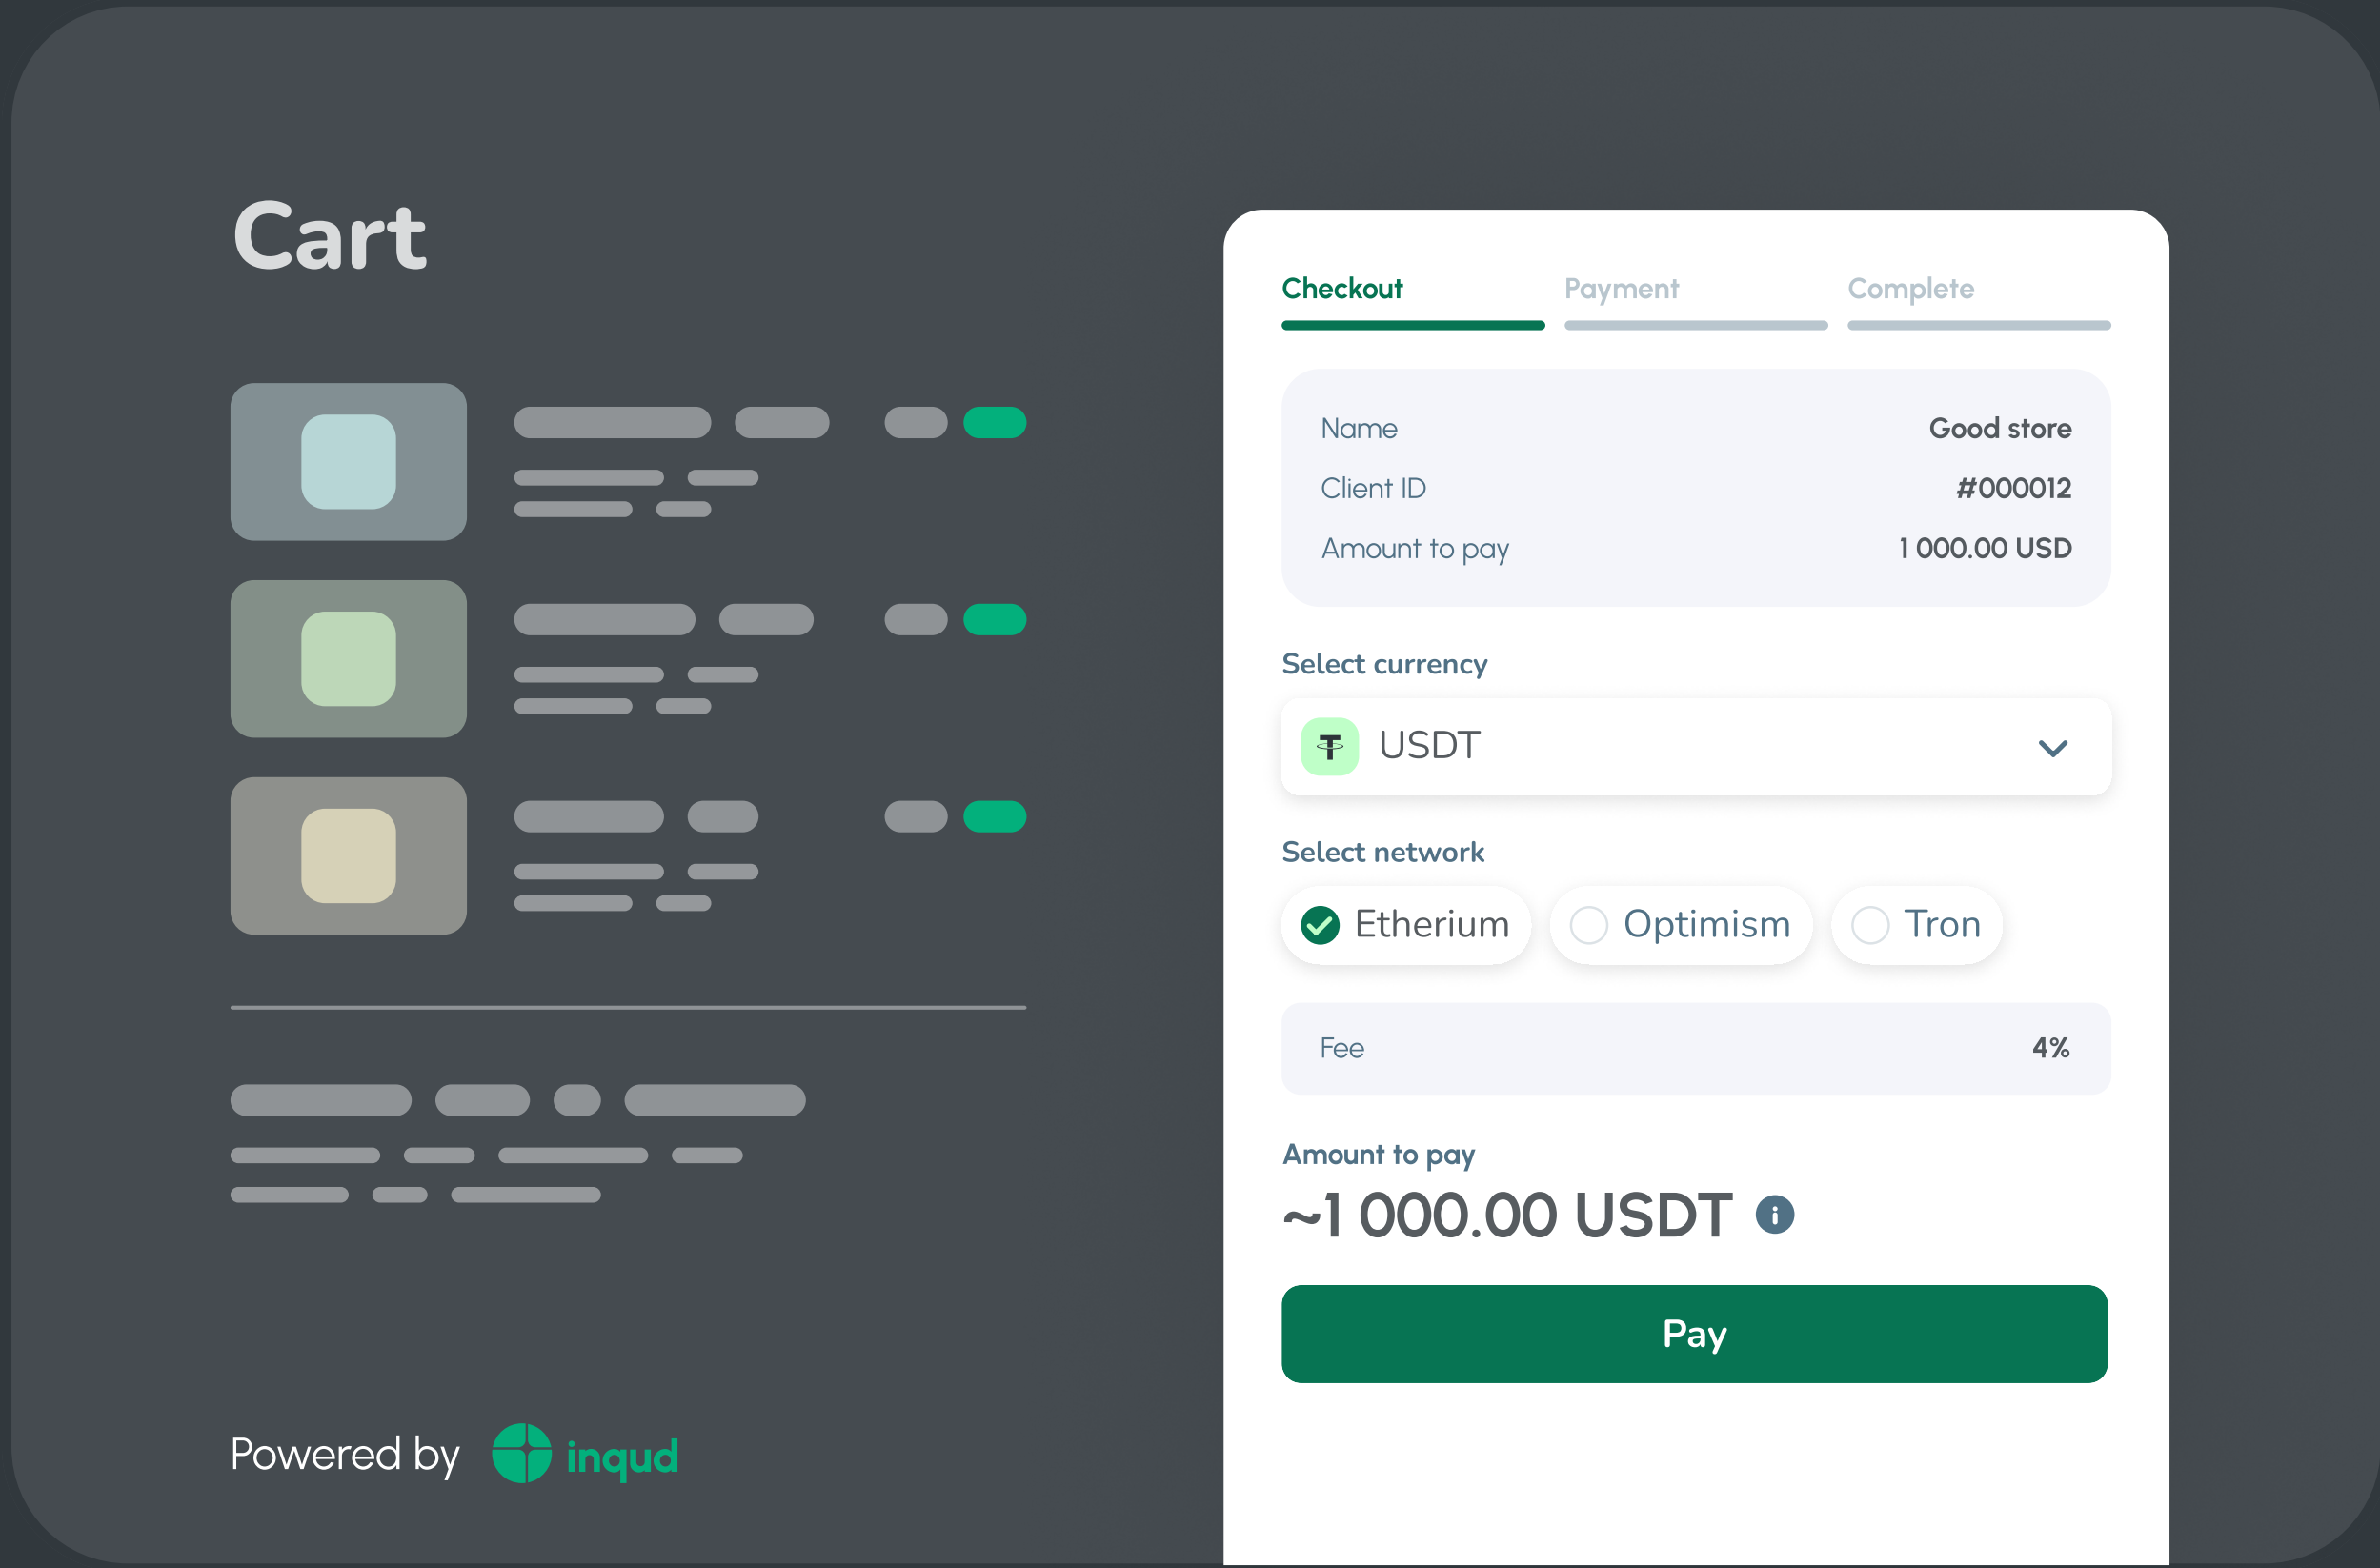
Cart

Powered by inqud

Checkout Payment Complete

| Name | Good store |
|---|---|
| Client ID | #000012 |
| Amount to pay | 1 000.00 USD |

Select currency

USDT

Select network

Etherium Optimism Tron

Fee 4%

Amount to pay

~1 000.00 USDT

Pay